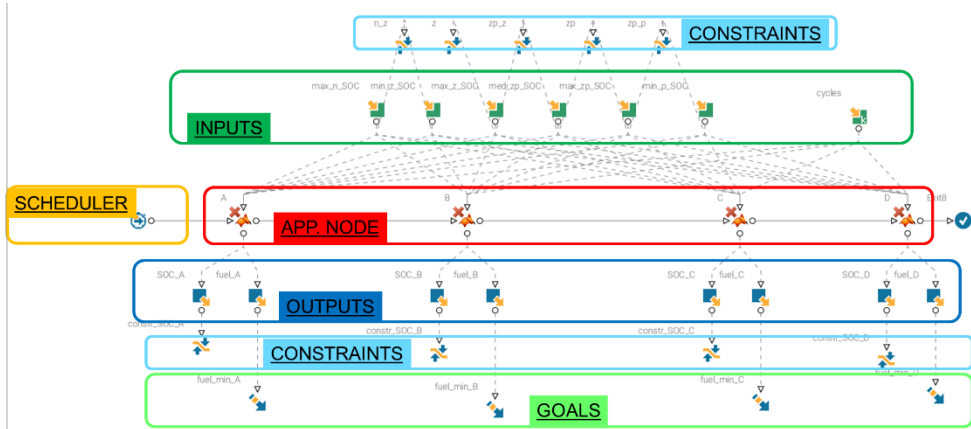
n_z z zp_z zp zp_p CONSTRAINTS

max_n_SOC min_z_SOC max_z_SOC med_zp_SOC max_zp_SOC min_p_SOC cycles

INPUTS

SCHEDULER

A B C D Exit8

APP. NODE

SOC_A fuel_A SOC_B fuel_B SOC_C fuel_C SOC_D fuel_D

OUTPUTS

constr_SOC_A constr_SOC_B constr_SOC_C constr_SOC_D

CONSTRAINTS

fuel_min_A fuel_min_B fuel_min_C fuel_min_D

GOALS